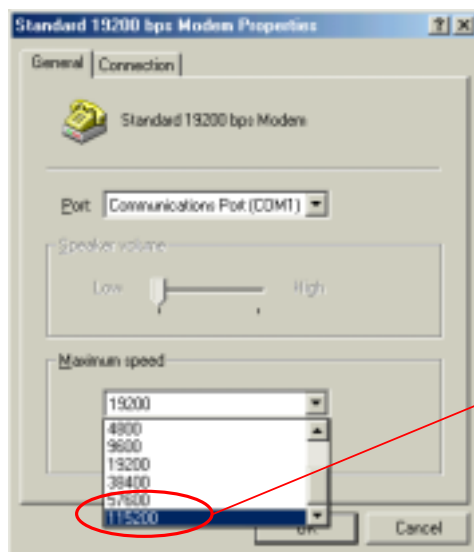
Standard 19200 bps Modem Properties ? ×

General Connection

Standard 19200 bps Modem

Port Communications Port (COM1)

Speaker volume

Low High

Maximum speed

19200

4800
9600
19200
38400
57600
115200

OK Cancel